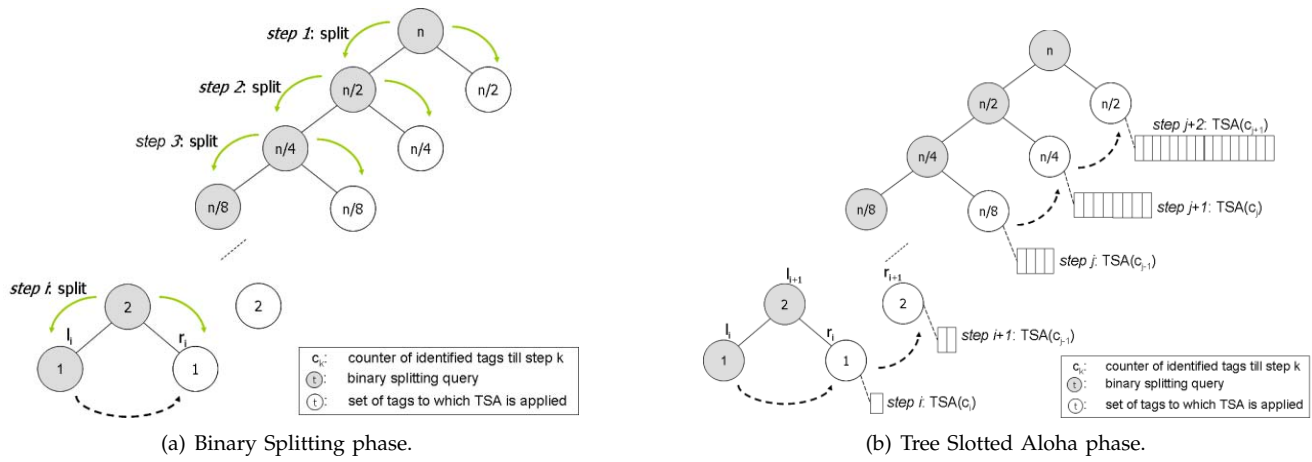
step 1: split

n

step 2: split

n/2

n/2

step 3: split

n/4

n/4

n/8

n/8

step i: split

2

2

$l_i$

$r_i$

1

1

$c_k$: counter of identified tags till step k

t: binary splitting query

t: set of tags to which TSA is applied

(a) Binary Splitting phase.

n

n/2

n/2

step j+2: TSA($c_{j+1}$)

n/4

n/4

n/8

n/8

step j+1: TSA($c_j$)

step j: TSA($c_{j-1}$)

$l_{i+1}$

$r_{i+1}$

2

2

$l_i$

$r_i$

1

1

step i+1: TSA($c_{j-1}$)

step i: TSA($c_i$)

$c_k$: counter of identified tags till step k

t: binary splitting query

t: set of tags to which TSA is applied

(b) Tree Slotted Aloha phase.